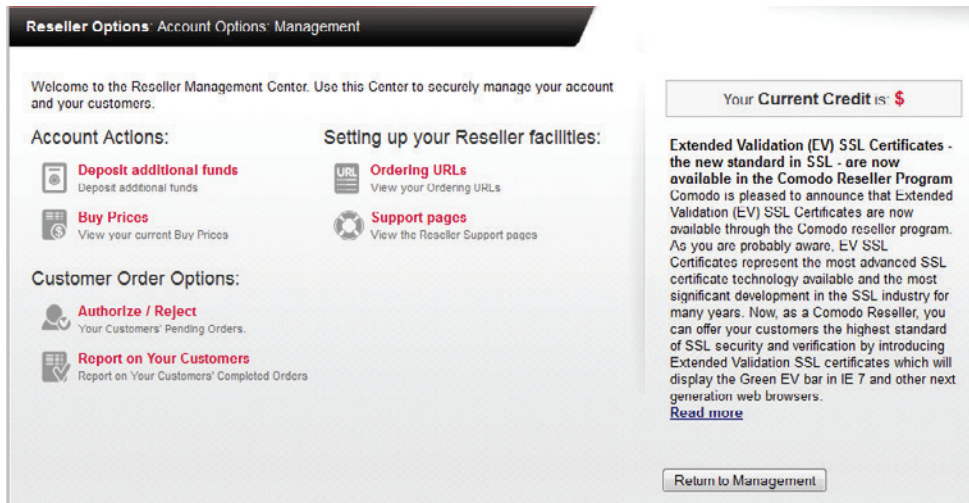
Reseller Options: Account Options: Management

Welcome to the Reseller Management Center. Use this Center to securely manage your account and your customers.

Account Actions:

Deposit additional funds
Deposit additional funds

Buy Prices
View your current Buy Prices

Setting up your Reseller facilities:

URL
Ordering URLs
View your Ordering URLs

Support pages
View the Reseller Support pages

Customer Order Options:

Authorize / Reject
Your Customers' Pending Orders.

Report on Your Customers
Report on Your Customers' Completed Orders

Your Current Credit is: $

Extended Validation (EV) SSL Certificates - the new standard in SSL - are now available in the Comodo Reseller Program
Comodo is pleased to announce that Extended Validation (EV) SSL Certificates are now available through the Comodo reseller program. As you are probably aware, EV SSL Certificates represent the most advanced SSL certificate technology available and the most significant development in the SSL industry for many years. Now, as a Comodo Reseller, you can offer your customers the highest standard of SSL security and verification by introducing Extended Validation SSL certificates which will display the Green EV bar in IE 7 and other next generation web browsers.
Read more

Return to Management